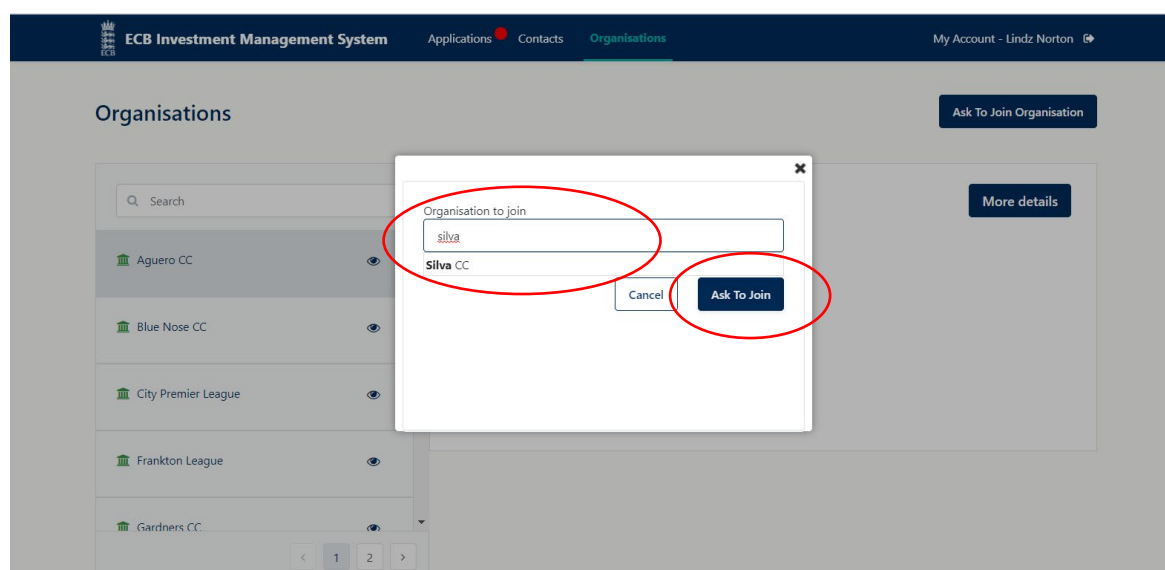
ECB ECB Investment Management System Applications Contacts Organisations My Account - Lindz Norton

Organisations

Ask To Join Organisation

Search

Aguero CC

Blue Nose CC

City Premier League

Frankton League

Gardners CC

< 1 2 >

More details

Organisation to join

silva

Silva CC

Cancel

Ask To Join